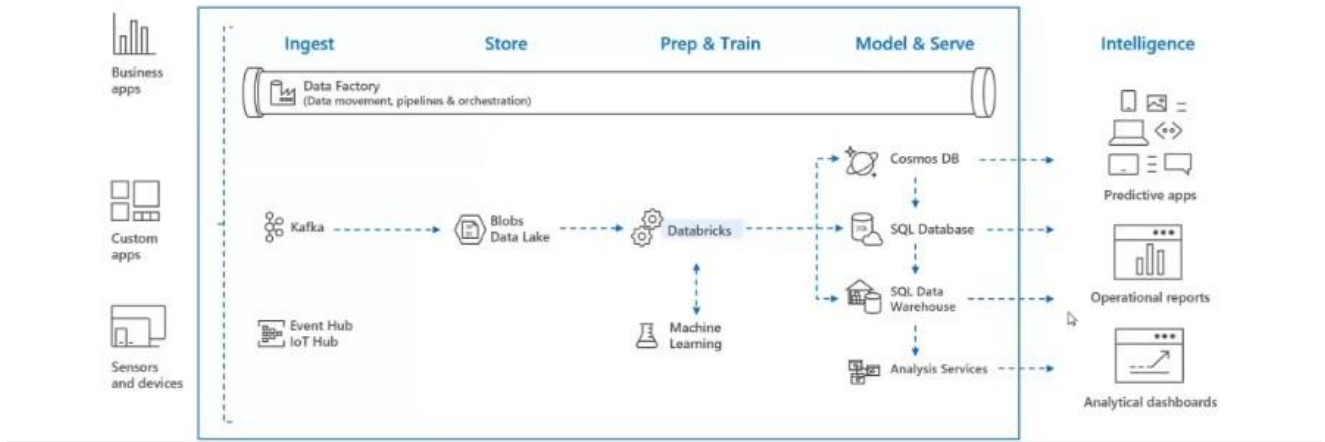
Business apps

Custom apps

Sensors and devices

Ingest

Store

Prep & Train

Model & Serve

Intelligence

Data Factory
(Data movement, pipelines & orchestration)

Kafka

Blobs
Data Lake

Databricks

Cosmos DB

SQL Database

SQL Data Warehouse

Analysis Services

Event Hub
IoT Hub

Machine Learning

Predictive apps

Operational reports

Analytical dashboards